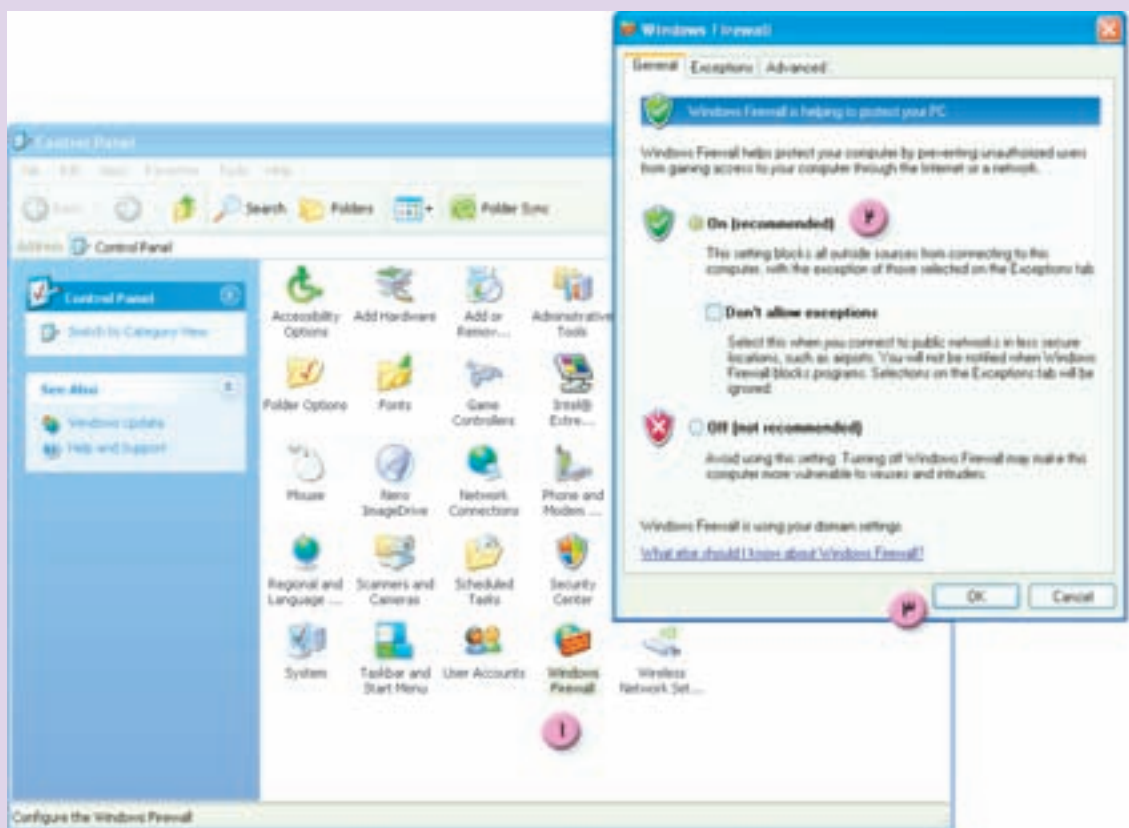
Windows Firewall

General | Exceptions | Advanced

Windows Firewall is helping to protect your PC

Windows Firewall helps protect your computer by preventing unauthorized users from gaining access to your computer through the Internet or a network.

On (recommended) ۲

This setting blocks all outside sources from connecting to this computer, with the exception of those selected on the Exceptions tab.

Don't allow exceptions

Select this when you connect to public networks in less secure locations, such as airports. You will not be notified when Windows Firewall blocks programs. Selections on the Exceptions tab will be ignored.

Off (not recommended)

Avoid using this setting. Turning off Windows Firewall may make this computer more vulnerable to viruses and intruders.

Windows Firewall is using your domain settings.

What else should I know about Windows Firewall?

OK Cancel

۳

Control Panel

File Edit View Favorites Tools Help

Back Search Folders Folder Sync

Address Control Panel

Control Panel

Switch to Category View

See Also

Windows Update

Help and Support

Accessibility Options | Add Hardware | Add or Remov... | Administrative Tools

Folder Options | Fonts | Game Controllers | Intel® Extre...

Mouse | Nero ImageDrive | Network Connections | Phone and Modem ...

Regional and Language ... | Scanners and Cameras | Scheduled Tasks | Security Center

System | Taskbar and Start Menu | User Accounts | Windows Firewall | Wireless Network Set...

۱

Configure the Windows Firewall